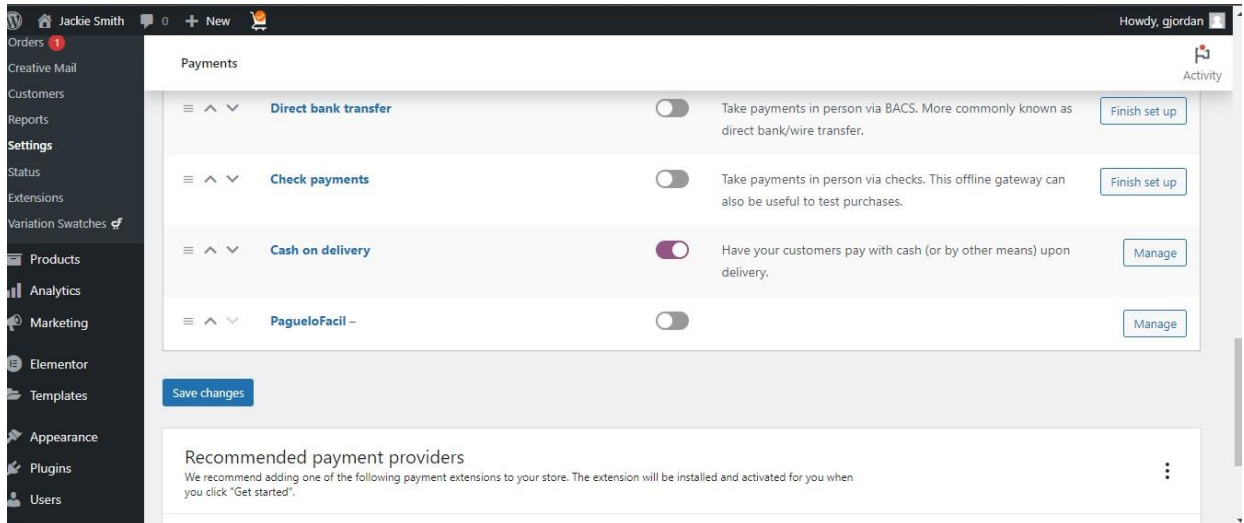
Jackie Smith 0 + New

Howdy, gjordan

Orders 1
Creative Mail
Customers
Reports
Settings
Status
Extensions
Variation Swatches
Products
Analytics
Marketing
Elementor
Templates
Appearance
Plugins
Users

Payments

Activity

| | | | |
|---|---|---|---|
| Direct bank transfer | | Take payments in person via BACS. More commonly known as direct bank/wire transfer. | Finish set up |
| Check payments | | Take payments in person via checks. This offline gateway can also be useful to test purchases. | Finish set up |
| Cash on delivery | | Have your customers pay with cash (or by other means) upon delivery. | Manage |
| PagueloFacil – | | | Manage |

Save changes

Recommended payment providers

We recommend adding one of the following payment extensions to your store. The extension will be installed and activated for you when you click "Get started".